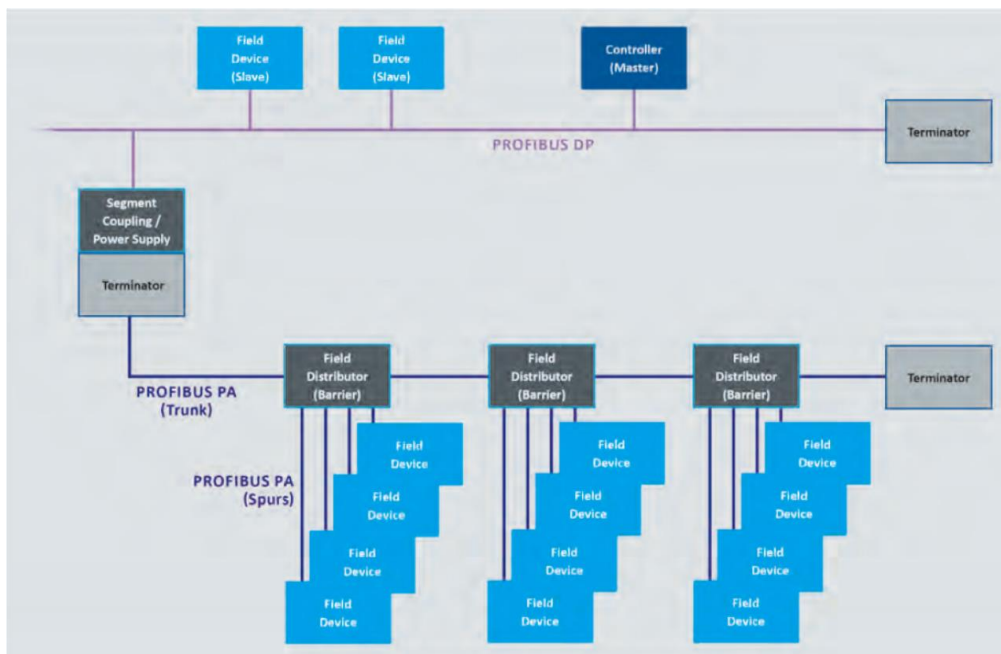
Field Device (Slave)

Field Device (Slave)

Controller (Master)

Terminator

PROFIBUS DP

Segment Coupling / Power Supply

Terminator

PROFIBUS PA (Trunk)

Field Distributor (Barrier)

Field Distributor (Barrier)

Field Distributor (Barrier)

Terminator

PROFIBUS PA (Spurs)

Field Device

Field Device

Field Device

Field Device

Field Device

Field Device

Field Device

Field Device

Field Device

Field Device

Field Device

Field Device